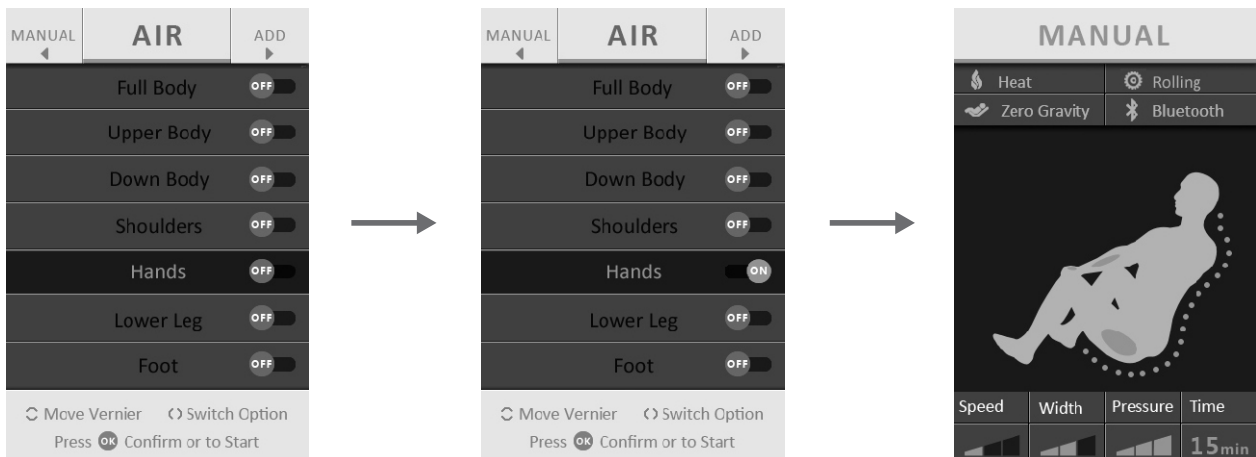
MANUAL ◀ AIR ADD ▶

Full Body OFF
Upper Body OFF
Down Body OFF
Shoulders OFF
Hands OFF
Lower Leg OFF
Foot OFF

Move Vernier Switch Option
Press OK Confirm or to Start

MANUAL ◀ AIR ADD ▶

Full Body OFF
Upper Body OFF
Down Body OFF
Shoulders OFF
Hands ON
Lower Leg OFF
Foot OFF

Move Vernier Switch Option
Press OK Confirm or to Start

MANUAL

Heat
Rolling
Zero Gravity
Bluetooth

| Speed | Width | Pressure | Time |
|---|---|---|---|
| | | | 15min |